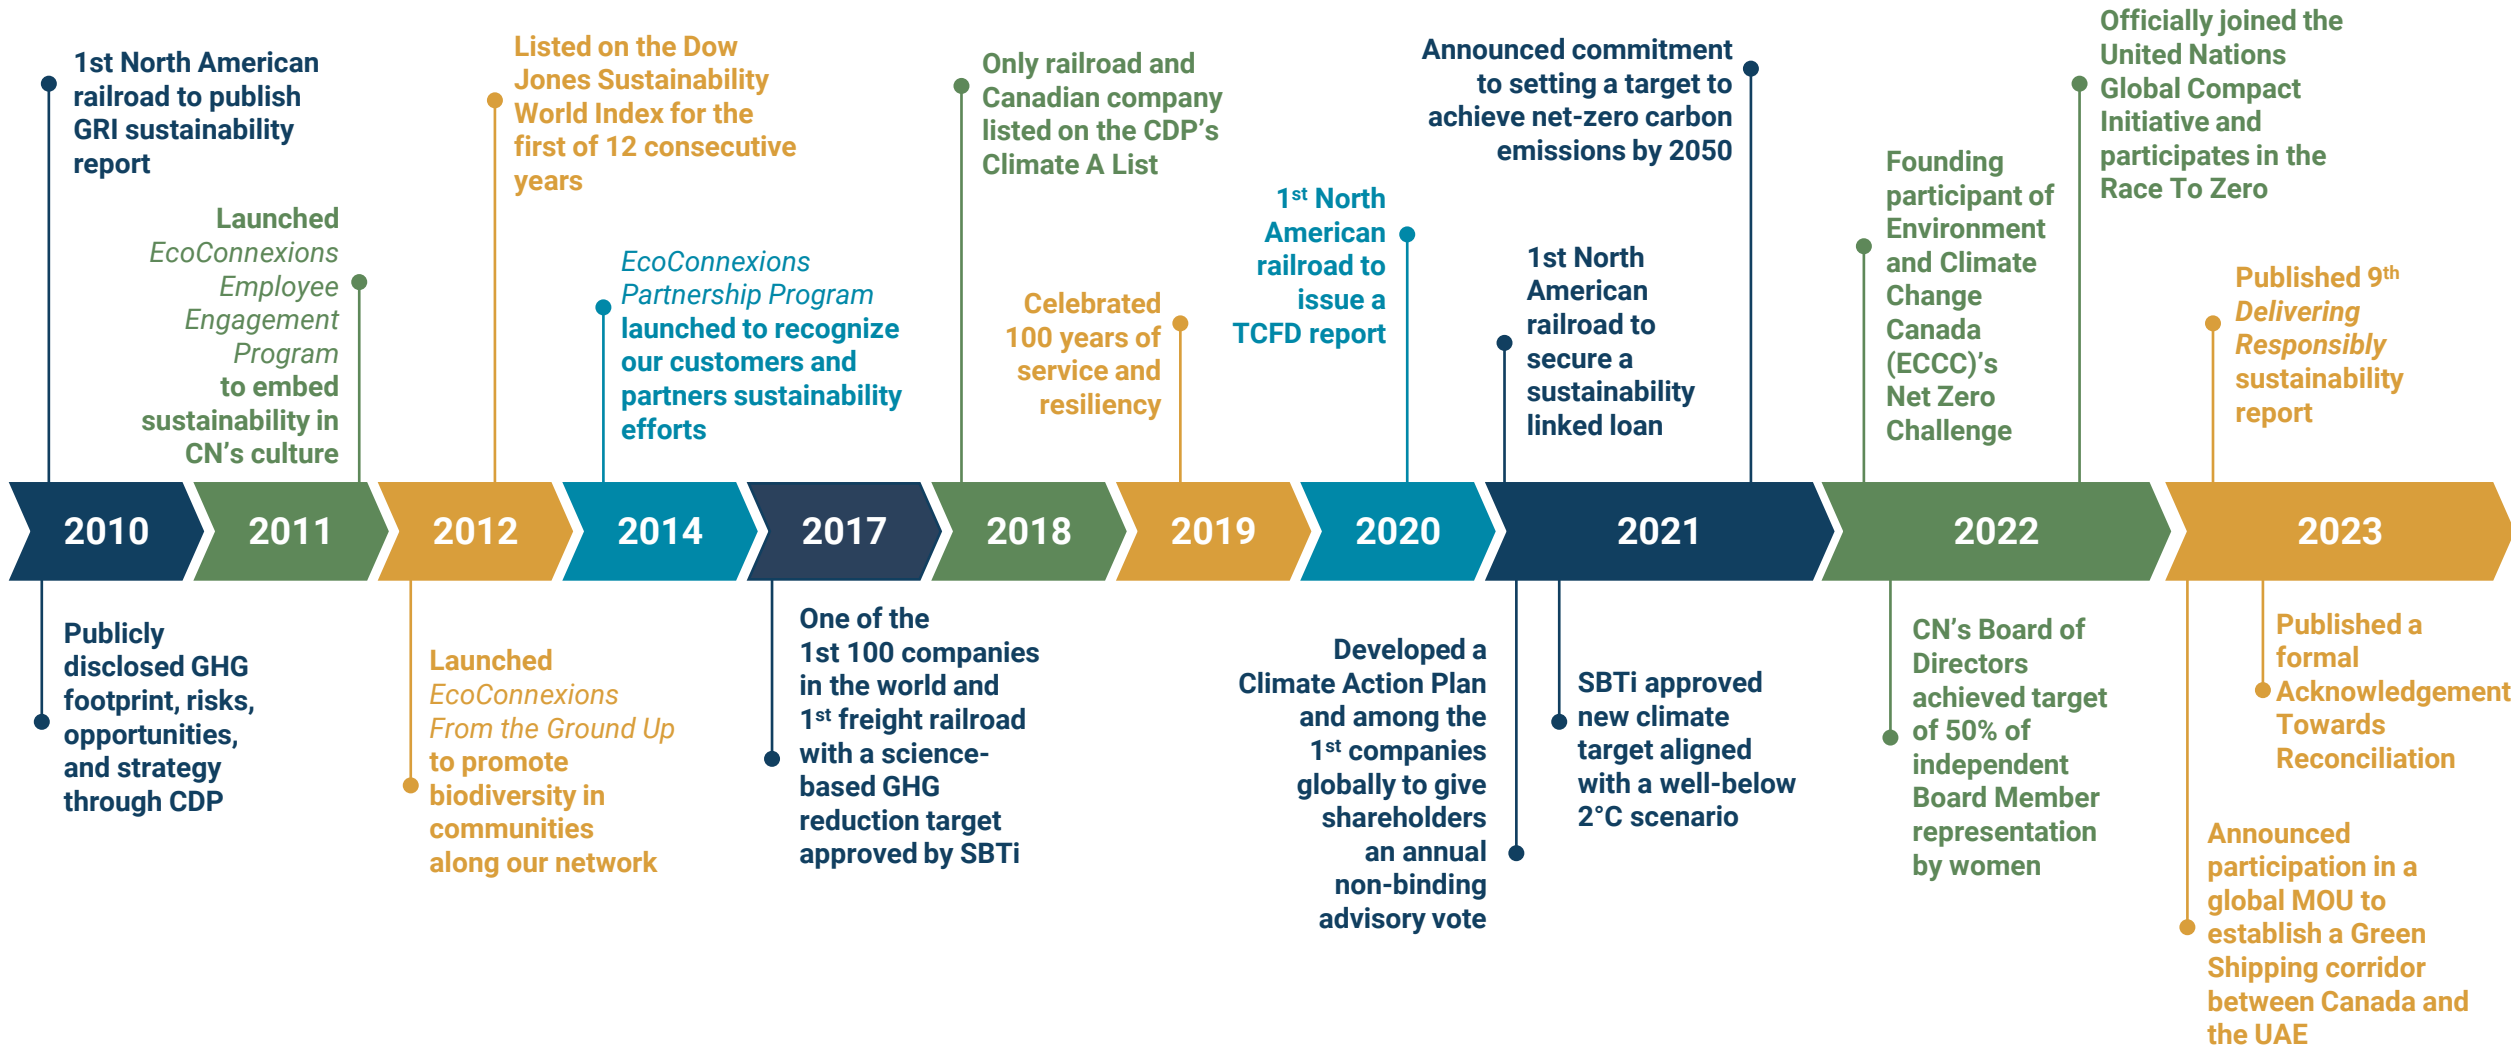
1st North American railroad to publish GRI sustainability report

Launched EcoConnexions Employee Engagement Program to embed sustainability in CN's culture

Listed on the Dow Jones Sustainability World Index for the first of 12 consecutive years

EcoConnexions Partnership Program launched to recognize our customers and partners sustainability efforts

Only railroad and Canadian company listed on the CDP's Climate A List

Celebrated 100 years of service and resiliency

1$^{st}$ North American railroad to issue a TCFD report

Announced commitment to setting a target to achieve net-zero carbon emissions by 2050

1st North American railroad to secure a sustainability linked loan

Founding participant of Environment and Climate Change Canada (ECCC)'s Net Zero Challenge

Officially joined the United Nations Global Compact Initiative and participates in the Race To Zero

Published 9$^{th}$ Delivering Responsibly sustainability report

2010 | 2011 | 2012 | 2014 | 2017 | 2018 | 2019 | 2020 | 2021 | 2022 | 2023

Publicly disclosed GHG footprint, risks, opportunities, and strategy through CDP

Launched EcoConnexions From the Ground Up to promote biodiversity in communities along our network

One of the 1st 100 companies in the world and 1$^{st}$ freight railroad with a science-based GHG reduction target approved by SBTi

Developed a Climate Action Plan and among the 1$^{st}$ companies globally to give shareholders an annual non-binding advisory vote

SBTi approved new climate target aligned with a well-below 2°C scenario

CN's Board of Directors achieved target of 50% of independent Board Member representation by women

Published a formal Acknowledgement Towards Reconciliation

Announced participation in a global MOU to establish a Green Shipping corridor between Canada and the UAE